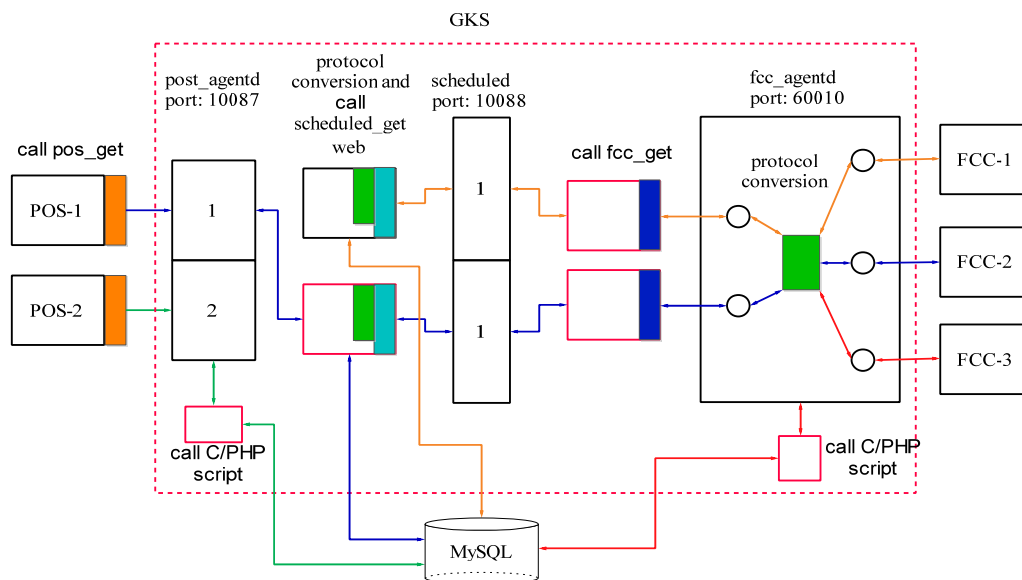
GKS

post_agentd
port: 10087

protocol conversion and call scheduled_get web

scheduled
port: 10088

fcc_agentd
port: 60010

call pos_get

POS-1

POS-2

1

2

1

1

call fcc_get

protocol conversion

FCC-1

FCC-2

FCC-3

call C/PHP script

call C/PHP script

MySQL